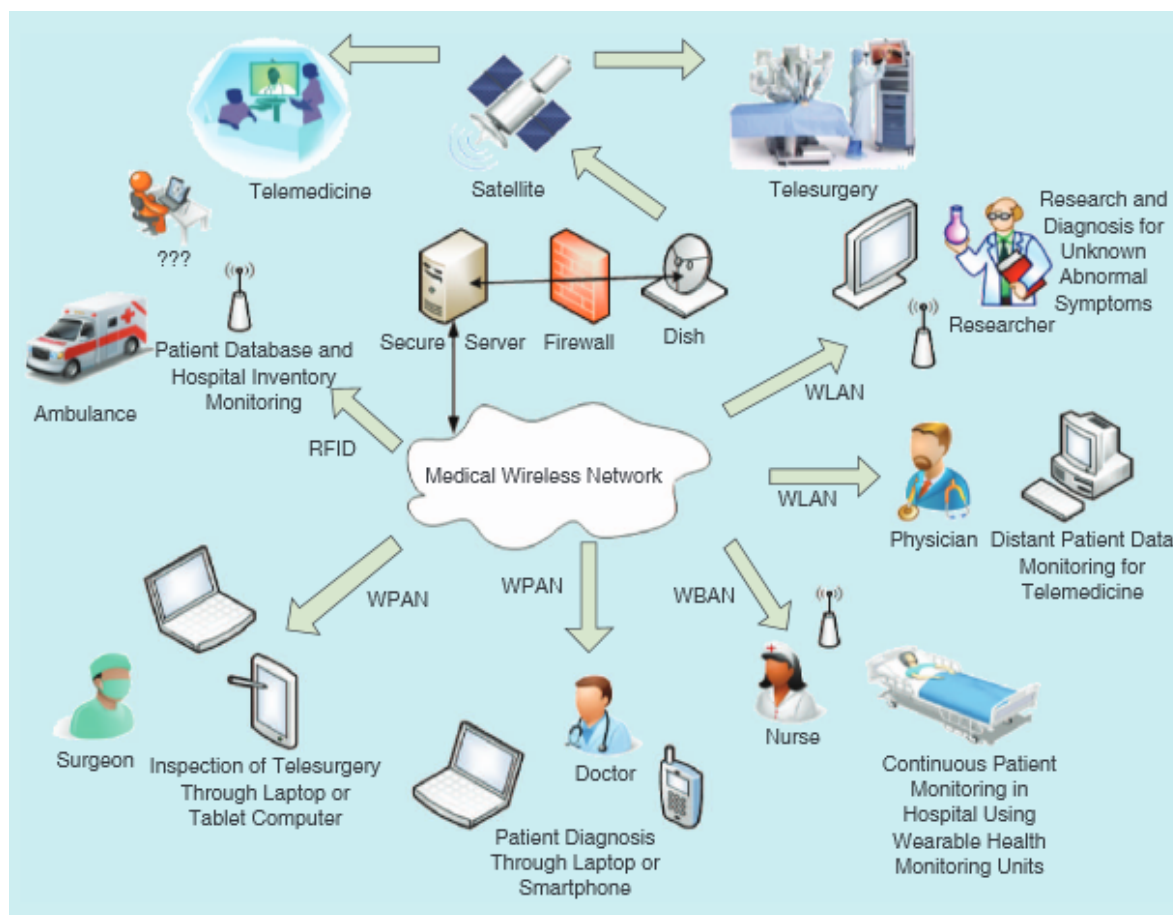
Telemedicine

Satellite

Telesurgery

???

Research and Diagnosis for Unknown Abnormal Symptoms

Researcher

Secure Server

Firewall

Dish

Ambulance

Patient Database and Hospital Inventory Monitoring

RFID

Medical Wireless Network

WLAN

WLAN

Physician

Distant Patient Data Monitoring for Telemedicine

WPAN

WPAN

WBAN

Surgeon

Inspection of Telesurgery Through Laptop or Tablet Computer

Doctor

Patient Diagnosis Through Laptop or Smartphone

Nurse

Continuous Patient Monitoring in Hospital Using Wearable Health Monitoring Units